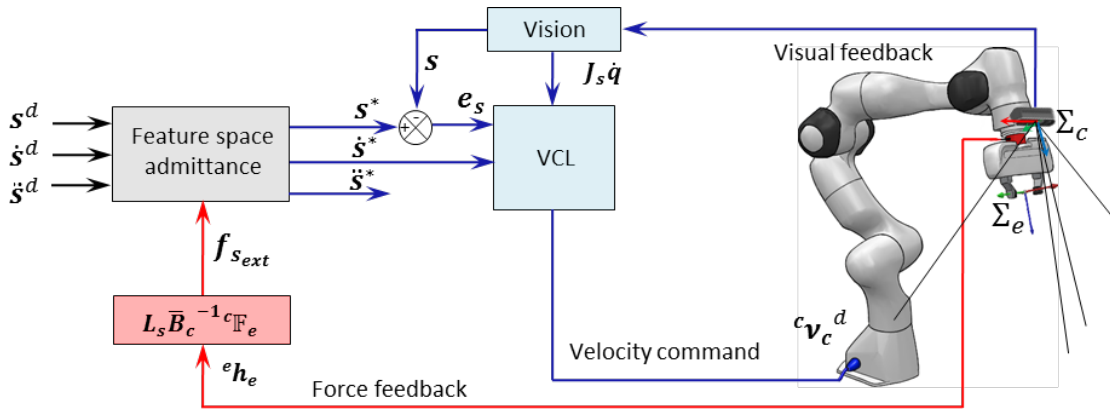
Vision

Visual feedback

$\boldsymbol{s}$

$\boldsymbol{J_s}\dot{\boldsymbol{q}}$

$\boldsymbol{s}^d$

$\dot{\boldsymbol{s}}^d$

$\ddot{\boldsymbol{s}}^d$

Feature space admittance

$\boldsymbol{s}^*$

$\dot{\boldsymbol{s}}^*$

$\ddot{\boldsymbol{s}}^*$

+

-

$\boldsymbol{e_s}$

VCL

$\Sigma_c$

$\Sigma_e$

$\boldsymbol{f}_{\boldsymbol{s_{ext}}}$

$\boldsymbol{L_s}\overline{\boldsymbol{B}}_{\boldsymbol{c}}^{-1\,c}\mathbb{F}_{\boldsymbol{e}}$

${}^c\boldsymbol{v_c}^d$

Velocity command

${}^e\boldsymbol{h_e}$

Force feedback